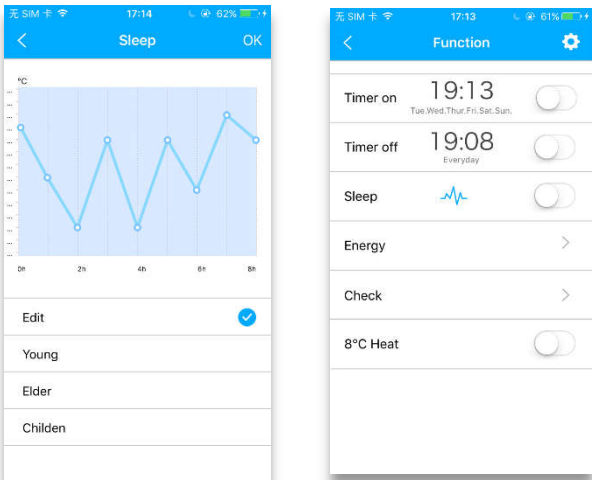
无 SIM 卡 17:14 62%

Sleep OK

°C

0h 2h 4h 6h 8h

Edit

Young

Elder

Childen

无 SIM 卡 17:13 61%

Function

Timer on 19:13 Tue.Wed.Thur.Fri.Sat.Sun.

Timer off 19:08 Everyday

Sleep

Energy

Check

8°C Heat